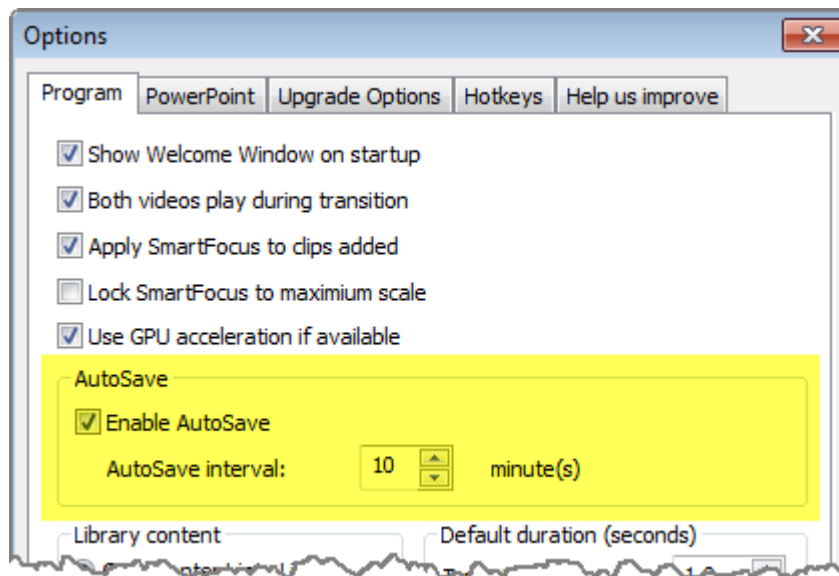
Options

Program | PowerPoint | Upgrade Options | Hotkeys | Help us improve

Show Welcome Window on startup

Both videos play during transition

Apply SmartFocus to clips added

Lock SmartFocus to maximium scale

Use GPU acceleration if available

AutoSave

Enable AutoSave

AutoSave interval: 10 minute(s)

Library content

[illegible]

Default duration (seconds)

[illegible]